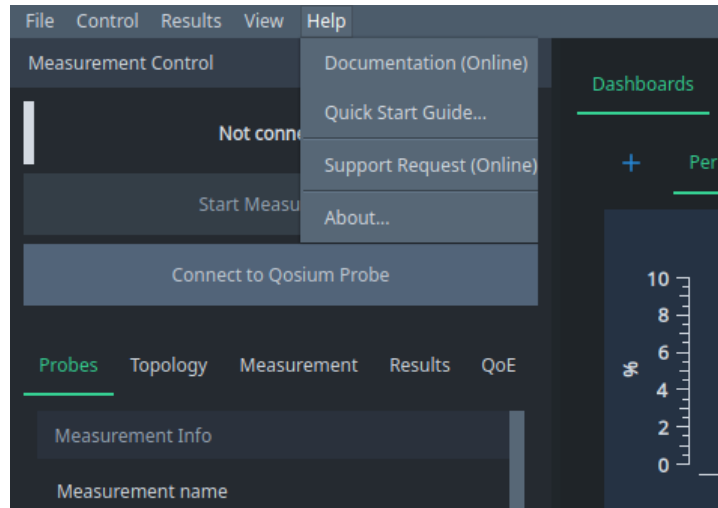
File Control Results View Help

Measurement Control

Documentation (Online)

Quick Start Guide...

Support Request (Online)

About...

Not conne

Start Measu

Connect to Qosium Probe

Dashboards

+ Per

10
8
6
4
2
0

%

Probes Topology Measurement Results QoE

Measurement Info

Measurement name